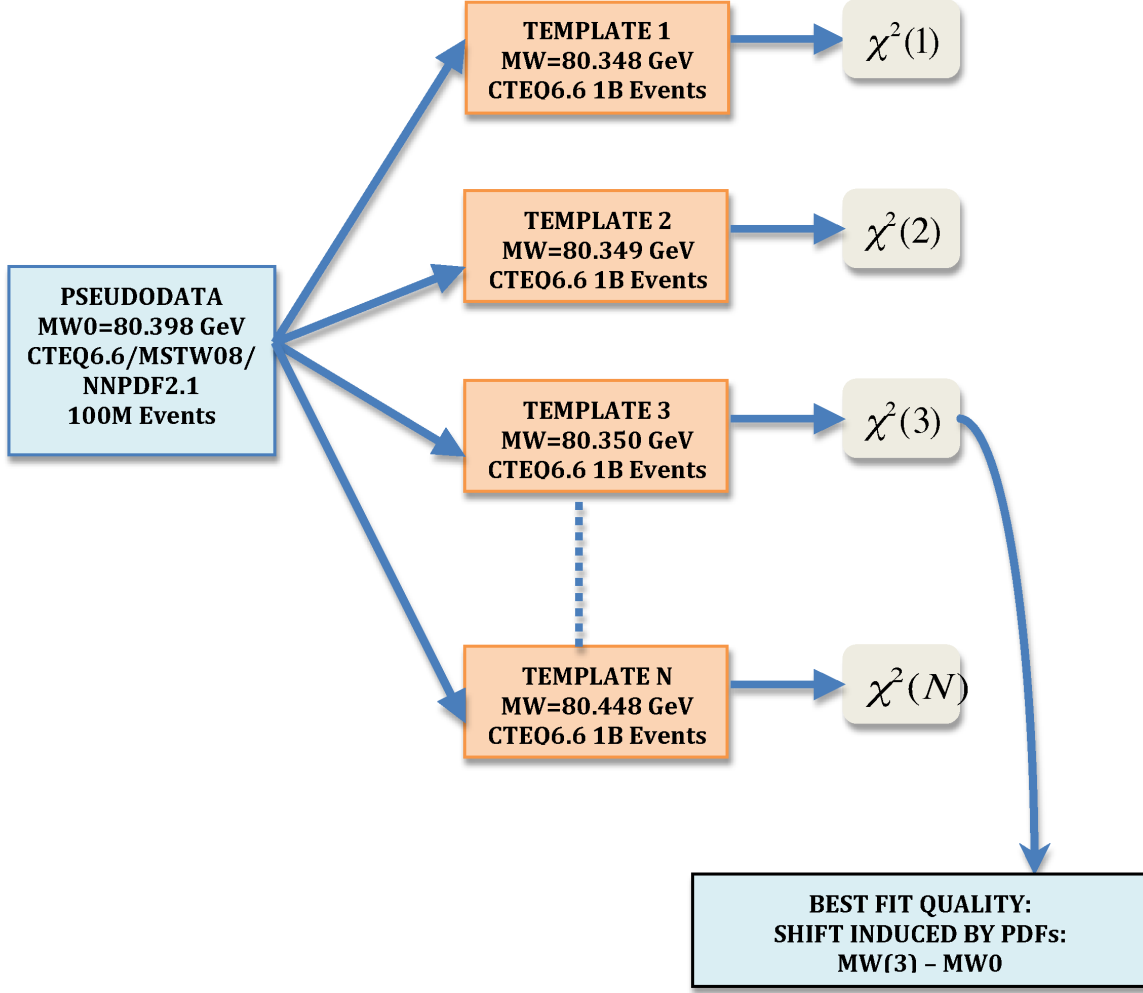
PSEUDODATA
MW0=80.398 GeV
CTEQ6.6/MSTW08/
NNPDF2.1
100M Events

TEMPLATE 1
MW=80.348 GeV
CTEQ6.6 1B Events

$\chi^2(1)$

TEMPLATE 2
MW=80.349 GeV
CTEQ6.6 1B Events

$\chi^2(2)$

TEMPLATE 3
MW=80.350 GeV
CTEQ6.6 1B Events

$\chi^2(3)$

TEMPLATE N
MW=80.448 GeV
CTEQ6.6 1B Events

$\chi^2(N)$

BEST FIT QUALITY:
SHIFT INDUCED BY PDFs:
MW(3) – MW0